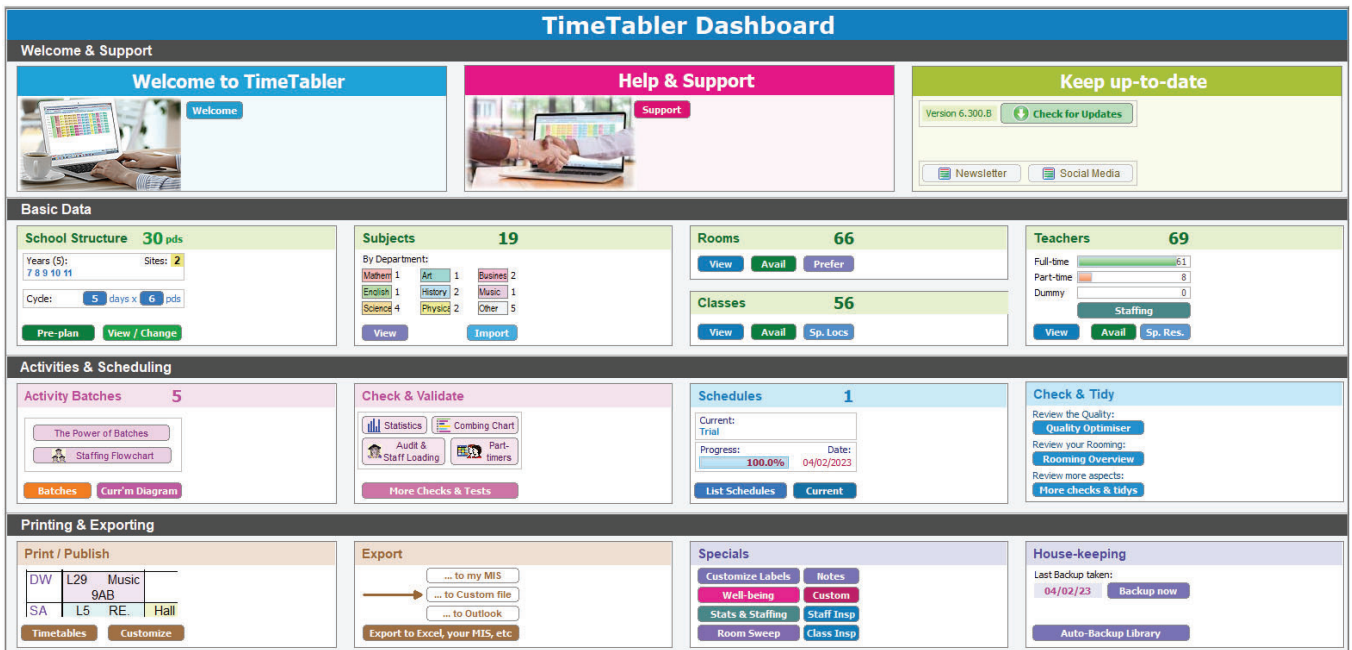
TimeTabler Dashboard

Welcome & Support

Welcome to TimeTabler
Welcome

Help & Support
Support

Keep up-to-date
Version 6.300.B
Check for Updates
Newsletter
Social Media

Basic Data

School Structure 30 pds
Years (5):
7 8 9 10 11
Sites: 2
Cycle: 5 days x 6 pds
Pre-plan
View / Change

Subjects 19
By Department:
Mathem 1
Art 1
Busines 2
English 1
History 2
Music 1
Science 4
Physica 2
Other 5
View
Import

Rooms 66
View
Avail
Prefer

Classes 56
View
Avail
Sp. Locs

Teachers 69
Full-time 61
Part-time 8
Dummy 0
Staffing
View
Avail
Sp. Res.

Activities & Scheduling

Activity Batches 5
The Power of Batches
Staffing Flowchart
Batches
Curr'm Diagram

Check & Validate
Statistics
Combing Chart
Audit & Staff Loading
Part-timers
More Checks & Tests

Schedules 1
Current:
Trial
Progress:
Date:
100.0%
04/02/2023
List Schedules
Current

Check & Tidy
Review the Quality:
Quality Optimiser
Review your Rooming:
Rooming Overview
Review more aspects:
More checks & tidys

Printing & Exporting

Print / Publish
| DW | L29 | Music |
|---|---|---|
| | 9AB | |
| SA | L5 | RE. | Hall |
Timetables
Customize

Export
... to my MIS
... to Custom file
... to Outlook
Export to Excel, your MIS, etc

Specials
Customize Labels
Notes
Well-being
Custom
Stats & Staffing
Staff Insp
Room Sweep
Class Insp

House-keeping
Last Backup taken:
04/02/23
Backup now
Auto-Backup Library